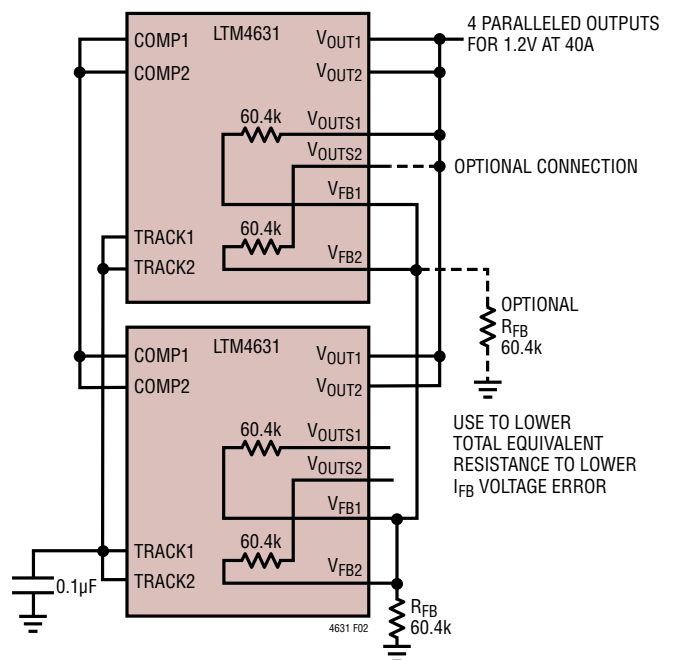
COMP1
COMP2
LTM4631
$V_{OUT1}$
$V_{OUT2}$
4 PARALLELED OUTPUTS FOR 1.2V AT 40A
60.4k
$V_{OUTS1}$
$V_{OUTS2}$
OPTIONAL CONNECTION
$V_{FB1}$
TRACK1
TRACK2
60.4k
$V_{FB2}$
OPTIONAL
$R_{FB}$
60.4k
COMP1
COMP2
LTM4631
$V_{OUT1}$
$V_{OUT2}$
60.4k
$V_{OUTS1}$
$V_{OUTS2}$
$V_{FB1}$
USE TO LOWER TOTAL EQUIVALENT RESISTANCE TO LOWER $I_{FB}$ VOLTAGE ERROR
TRACK1
TRACK2
60.4k
$V_{FB2}$
0.1µF
$R_{FB}$
60.4k
4631 F02